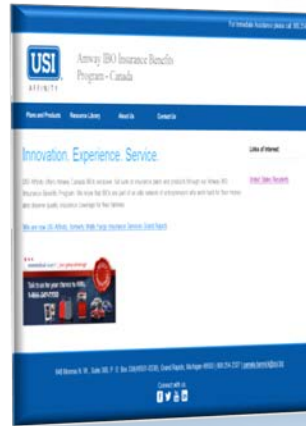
To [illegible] insurance plans call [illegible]

USI AFFINITY

Amway IBO Insurance Benefits Program - Canada

Plans and Products Resource Library About Us Contact Us

Innovation. Experience. Service.

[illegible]

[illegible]

Links of Interest:

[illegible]

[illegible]

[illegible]

Connect with us